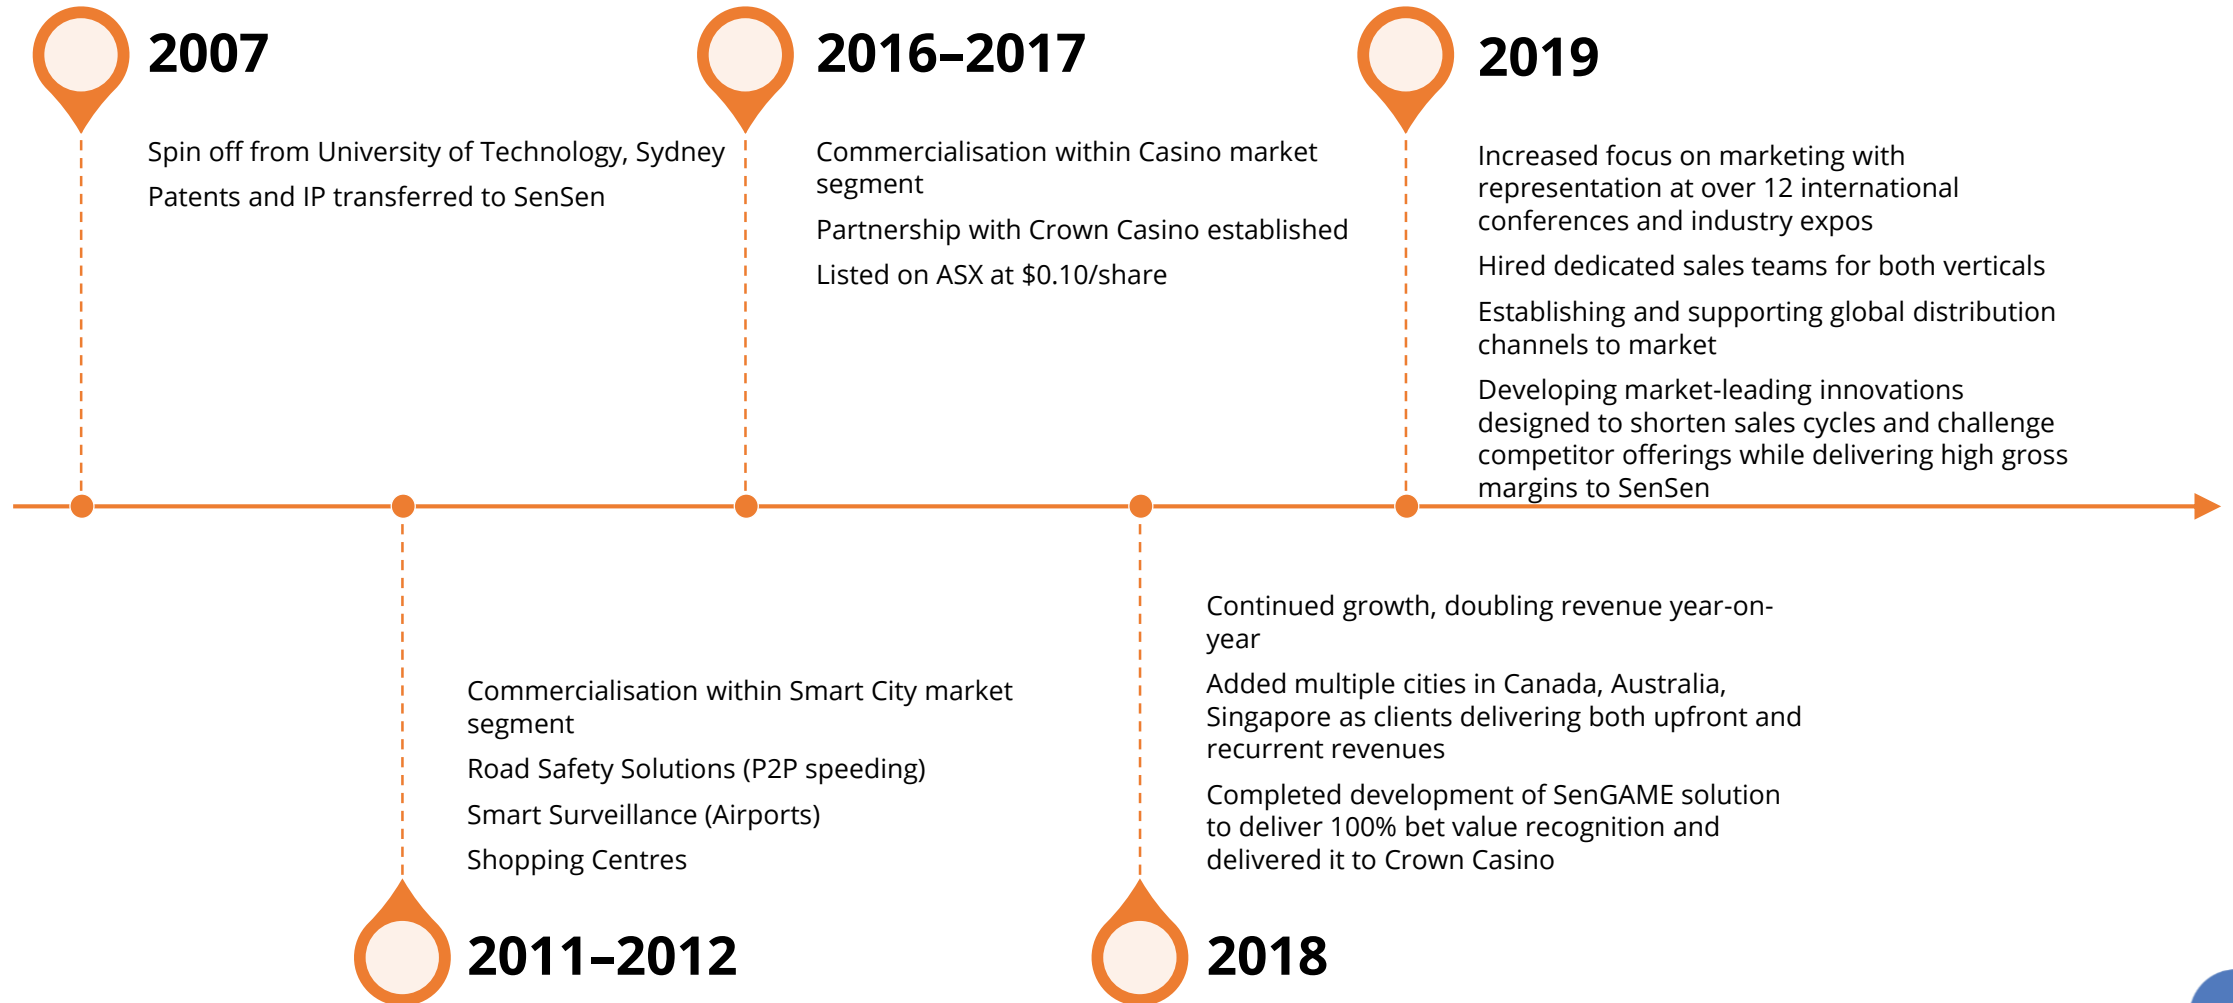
2007

Spin off from University of Technology, Sydney

Patents and IP transferred to SenSen

2016–2017

Commercialisation within Casino market segment

Partnership with Crown Casino established

Listed on ASX at $0.10/share

2019

Increased focus on marketing with representation at over 12 international conferences and industry expos

Hired dedicated sales teams for both verticals

Establishing and supporting global distribution channels to market

Developing market-leading innovations designed to shorten sales cycles and challenge competitor offerings while delivering high gross margins to SenSen

Commercialisation within Smart City market segment

Road Safety Solutions (P2P speeding)

Smart Surveillance (Airports)

Shopping Centres

2011–2012

Continued growth, doubling revenue year-on-year

Added multiple cities in Canada, Australia, Singapore as clients delivering both upfront and recurrent revenues

Completed development of SenGAME solution to deliver 100% bet value recognition and delivered it to Crown Casino

2018